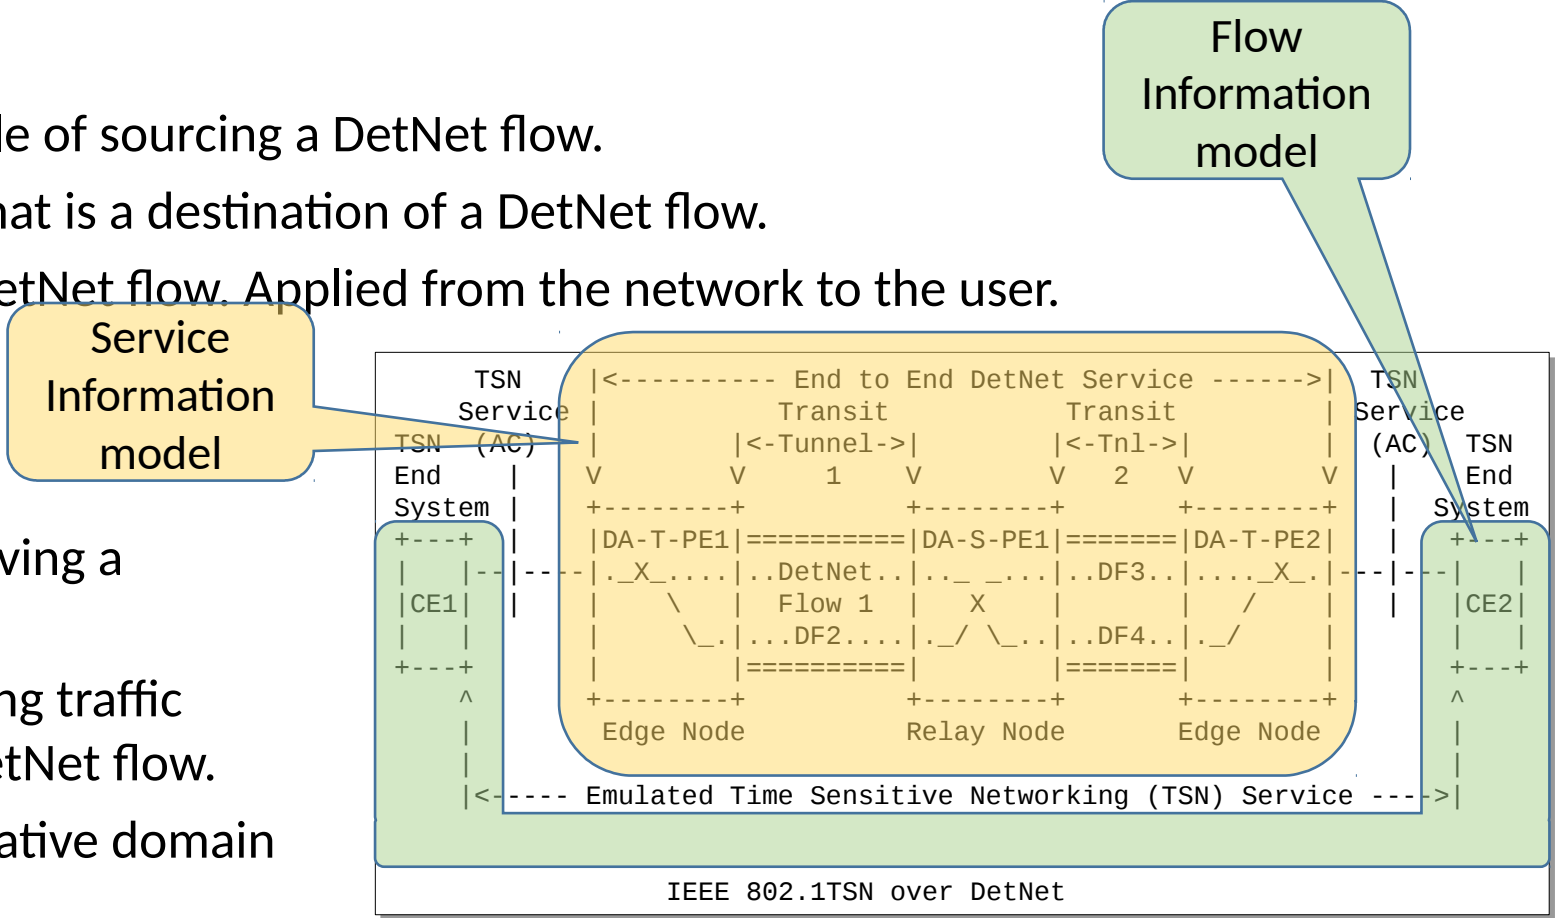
le of sourcing a DetNet flow.
nat is a destination of a DetNet flow.
etNet flow. Applied from the network to the user.

ving a

ng traffic
etNet flow.

ative domain

Flow Information model

Service Information model

TSN Service TSN (AC) End System

|<---------- End to End DetNet Service ------>|
Transit |<-Tunnel->| 1
Transit |<-Tnl->| 2

TSN Service (AC) TSN End System

+---+ | |CE1| | +---+ ^ |

+--------+ |DA-T-PE1|==========|DA-S-PE1|=======|DA-T-PE2|
|._X_....|..DetNet..|.._ _...|..DF3..|...._X_.|
| \ | Flow 1 | X | | / |
| \_.|...DF2....|._/ \_..|..DF4..|._/ |
| |==========| |=======| |
+--------+ +--------+ +--------+
Edge Node Relay Node Edge Node

+---+ | |CE2| | +---+ ^ |

|<----- Emulated Time Sensitive Networking (TSN) Service --->|

IEEE 802.1TSN over DetNet